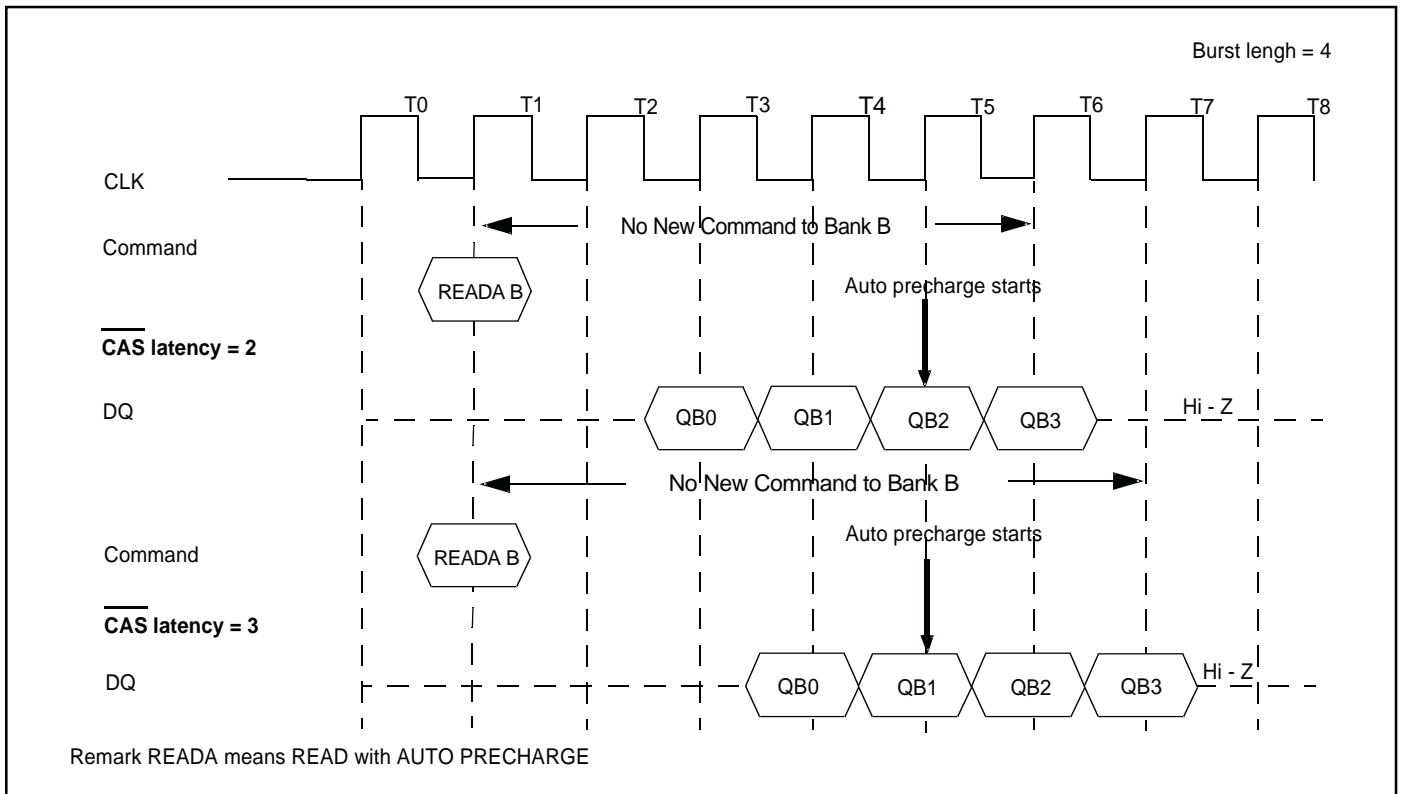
Burst lengh = 4

T0 T1 T2 T3 T4 T5 T6 T7 T8

CLK

No New Command to Bank B

Command

READA B

Auto precharge starts

$\overline{\text{CAS}}$ latency = 2

DQ

QB0 QB1 QB2 QB3

Hi - Z

No New Command to Bank B

Auto precharge starts

Command

READA B

$\overline{\text{CAS}}$ latency = 3

DQ

QB0 QB1 QB2 QB3

Hi - Z

Remark READA means READ with AUTO PRECHARGE